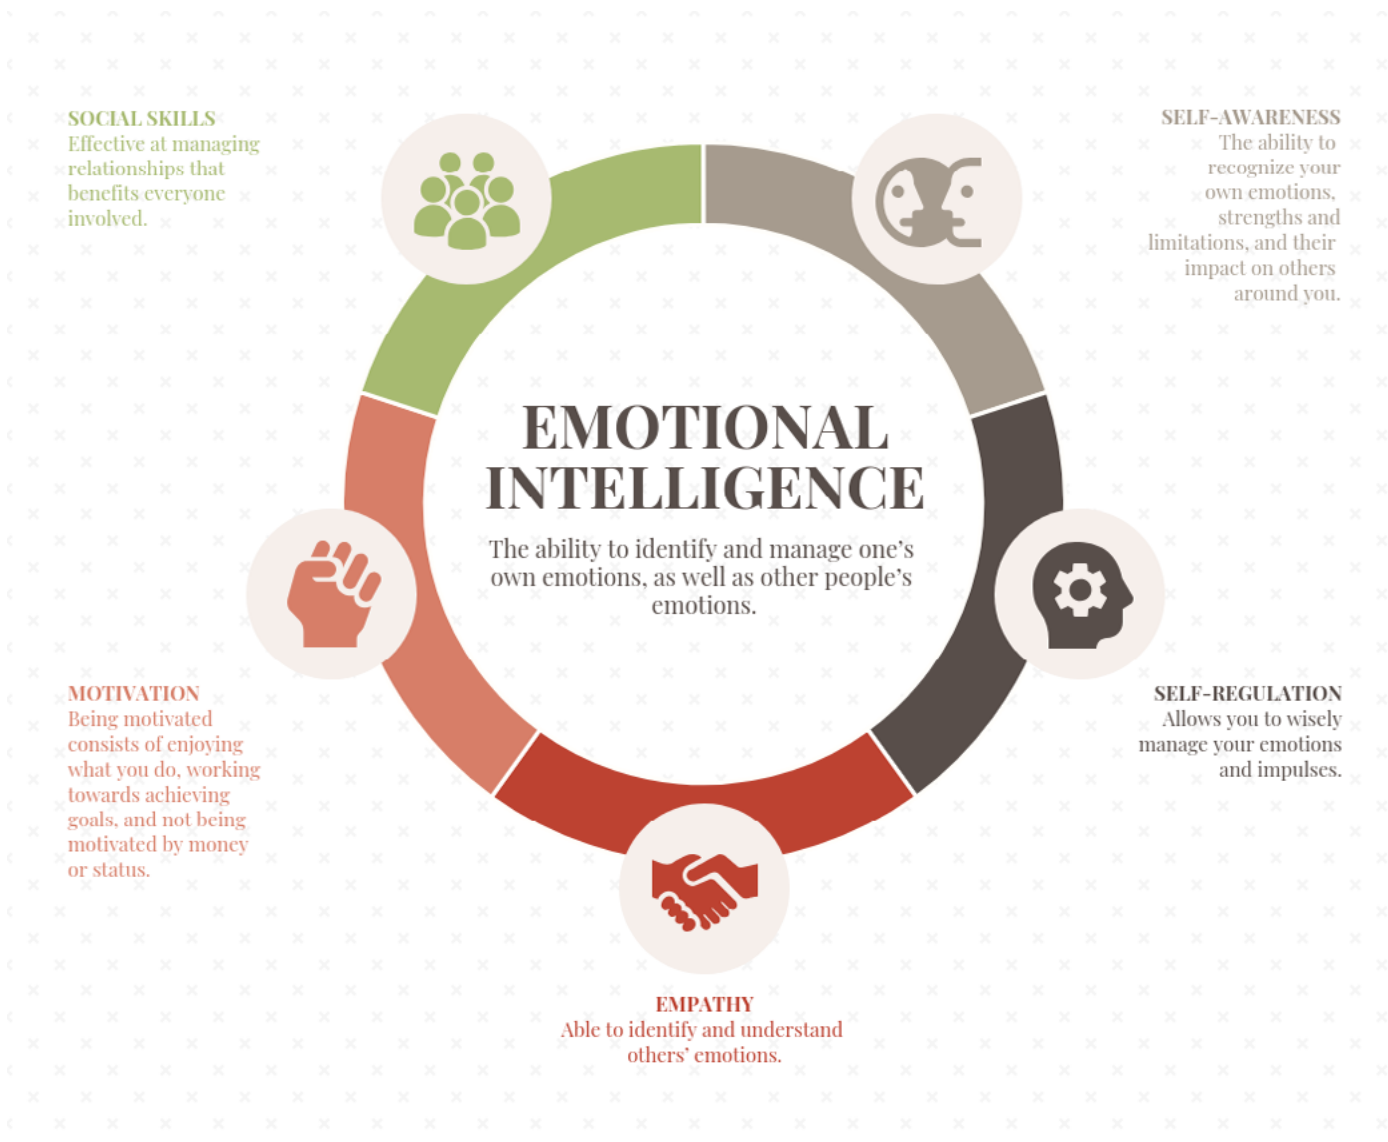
SOCIAL SKILLS
Effective at managing relationships that benefits everyone involved.

SELF-AWARENESS
The ability to recognize your own emotions, strengths and limitations, and their impact on others around you.

EMOTIONAL INTELLIGENCE
The ability to identify and manage one's own emotions, as well as other people's emotions.

MOTIVATION
Being motivated consists of enjoying what you do, working towards achieving goals, and not being motivated by money or status.

SELF-REGULATION
Allows you to wisely manage your emotions and impulses.

EMPATHY
Able to identify and understand others' emotions.